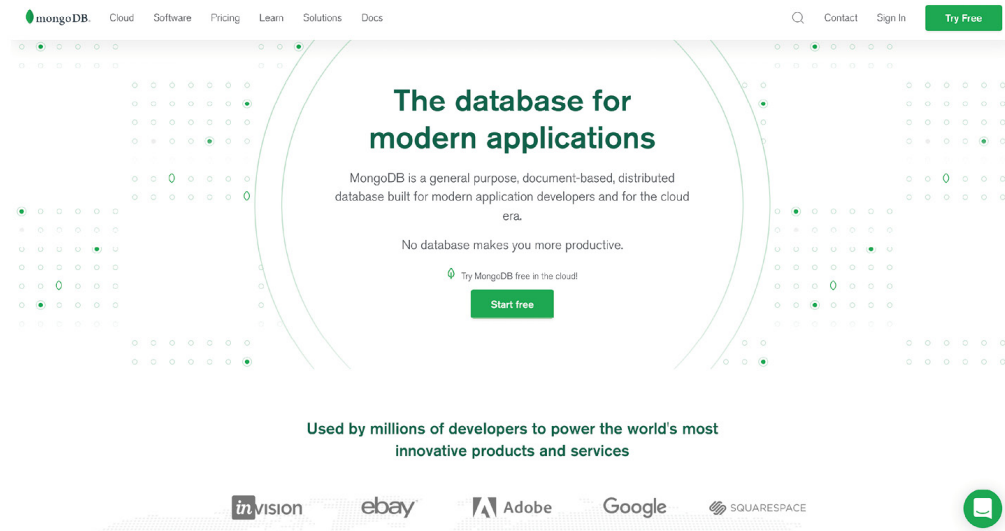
mongoDB. Cloud Software Pricing Learn Solutions Docs Contact Sign In Try Free

The database for modern applications

MongoDB is a general purpose, document-based, distributed database built for modern application developers and for the cloud era.

No database makes you more productive.

Try MongoDB free in the cloud!

Start free

Used by millions of developers to power the world's most innovative products and services

invision ebay Adobe Google SQUARESPACE